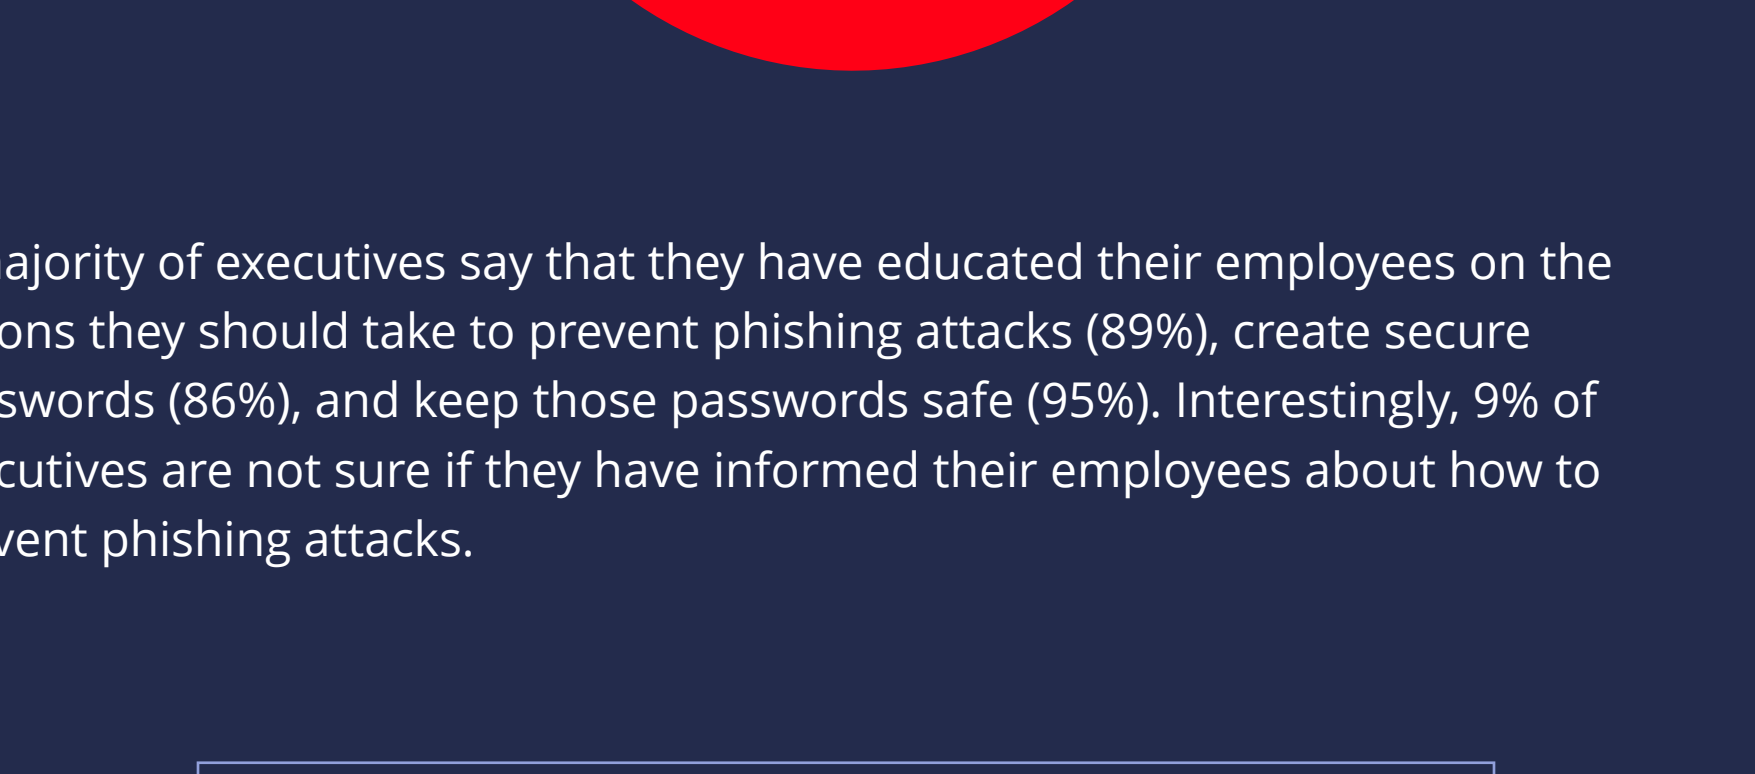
ajority of executives say that they have educated their employees on the ons they should take to prevent phishing attacks (89%), create secure swords (86%), and keep those passwords safe (95%). Interestingly, 9% of cutives are not sure if they have informed their employees about how to vent phishing attacks.